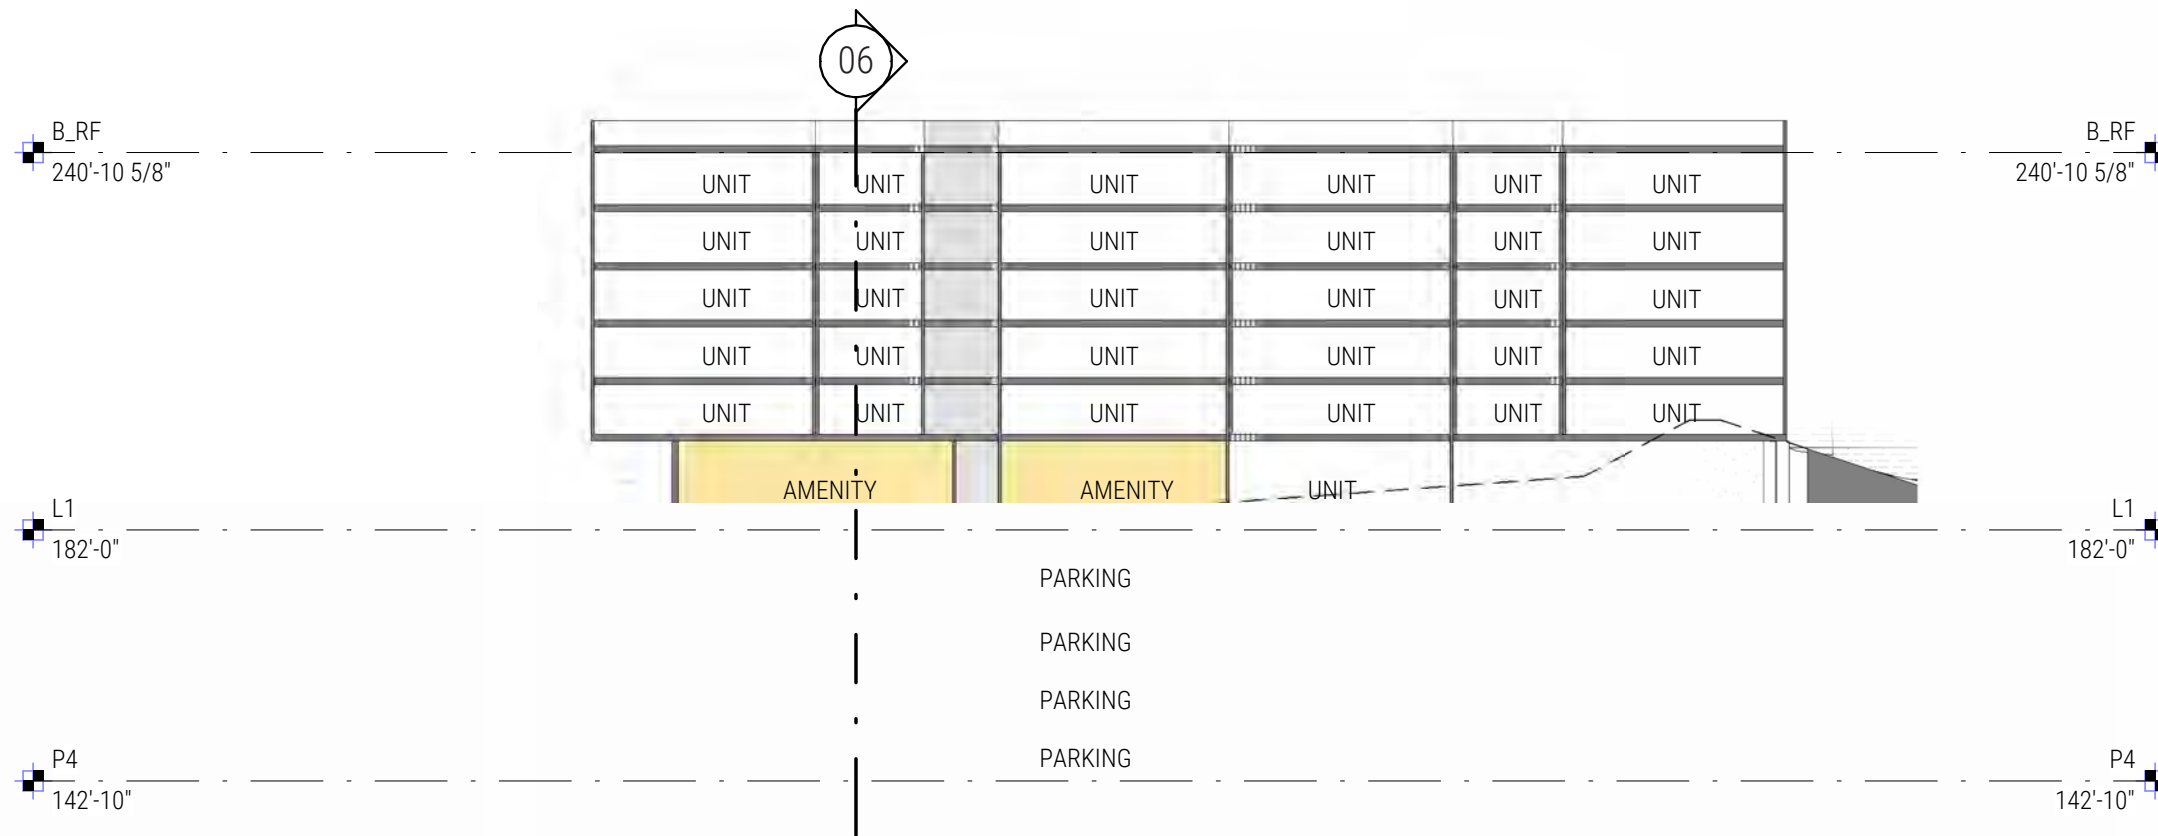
06

B_RF
240'-10 5/8"

B_RF
240'-10 5/8"

UNIT UNIT UNIT UNIT UNIT UNIT
UNIT UNIT UNIT UNIT UNIT UNIT
UNIT UNIT UNIT UNIT UNIT UNIT
UNIT UNIT UNIT UNIT UNIT UNIT
UNIT UNIT UNIT UNIT UNIT UNIT

AMENITY AMENITY UNIT

L1
182'-0"

L1
182'-0"

PARKING
PARKING
PARKING
PARKING

P4
142'-10"

P4
142'-10"